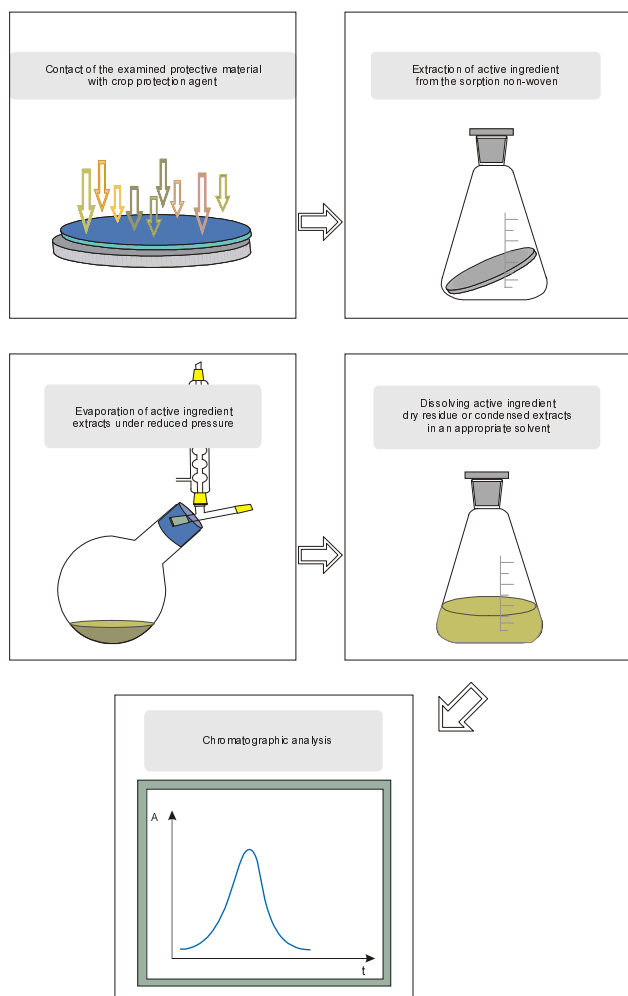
Contact of the examined protective material with crop protection agent

Extraction of active ingredient from the sorption non-woven

Evaporation of active ingredient extracts under reduced pressure

Dissolving active ingredient dry residue or condensed extracts in an appropriate solvent

Chromatographic analysis

A

t